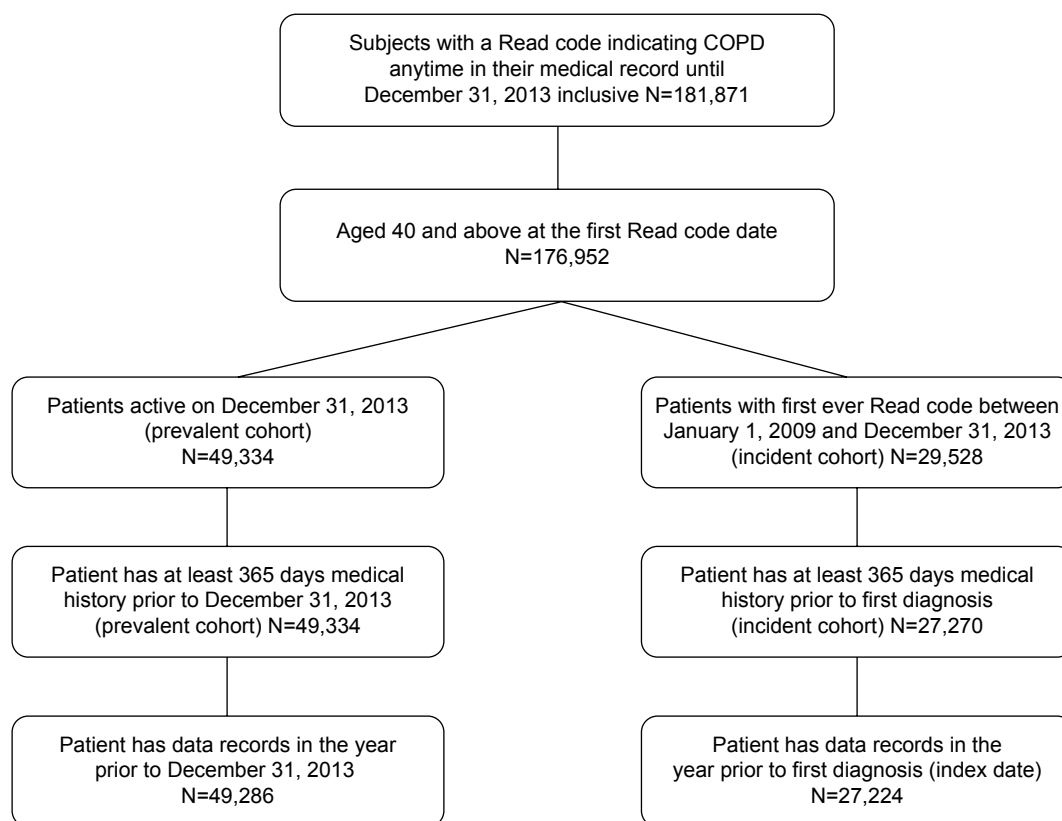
Subjects with a Read code indicating COPD anytime in their medical record until December 31, 2013 inclusive N=181,871

Aged 40 and above at the first Read code date N=176,952

Patients active on December 31, 2013 (prevalent cohort) N=49,334

Patient has at least 365 days medical history prior to December 31, 2013 (prevalent cohort) N=49,334

Patient has data records in the year prior to December 31, 2013 N=49,286

Patients with first ever Read code between January 1, 2009 and December 31, 2013 (incident cohort) N=29,528

Patient has at least 365 days medical history prior to first diagnosis (incident cohort) N=27,270

Patient has data records in the year prior to first diagnosis (index date) N=27,224